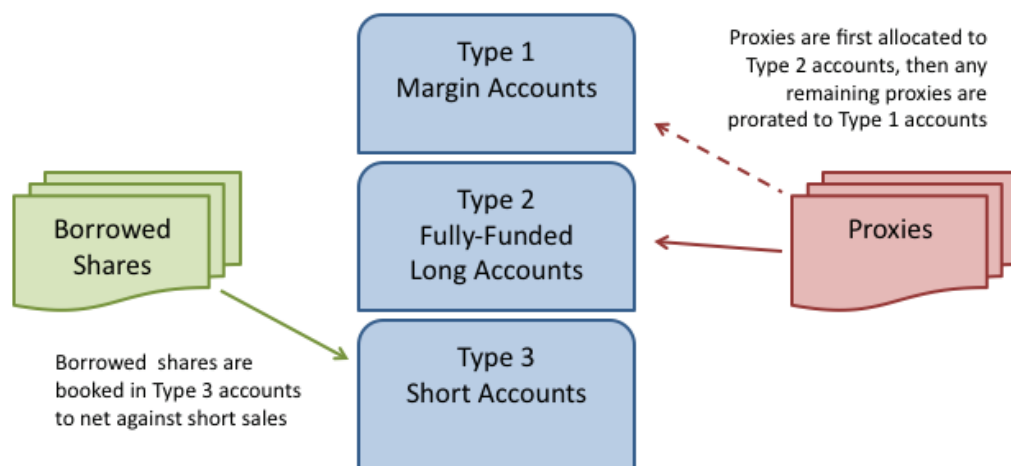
Type 1
Margin Accounts

Proxies are first allocated to Type 2 accounts, then any remaining proxies are prorated to Type 1 accounts

Borrowed Shares

Type 2
Fully-Funded
Long Accounts

Proxies

Borrowed shares are booked in Type 3 accounts to net against short sales

Type 3
Short Accounts